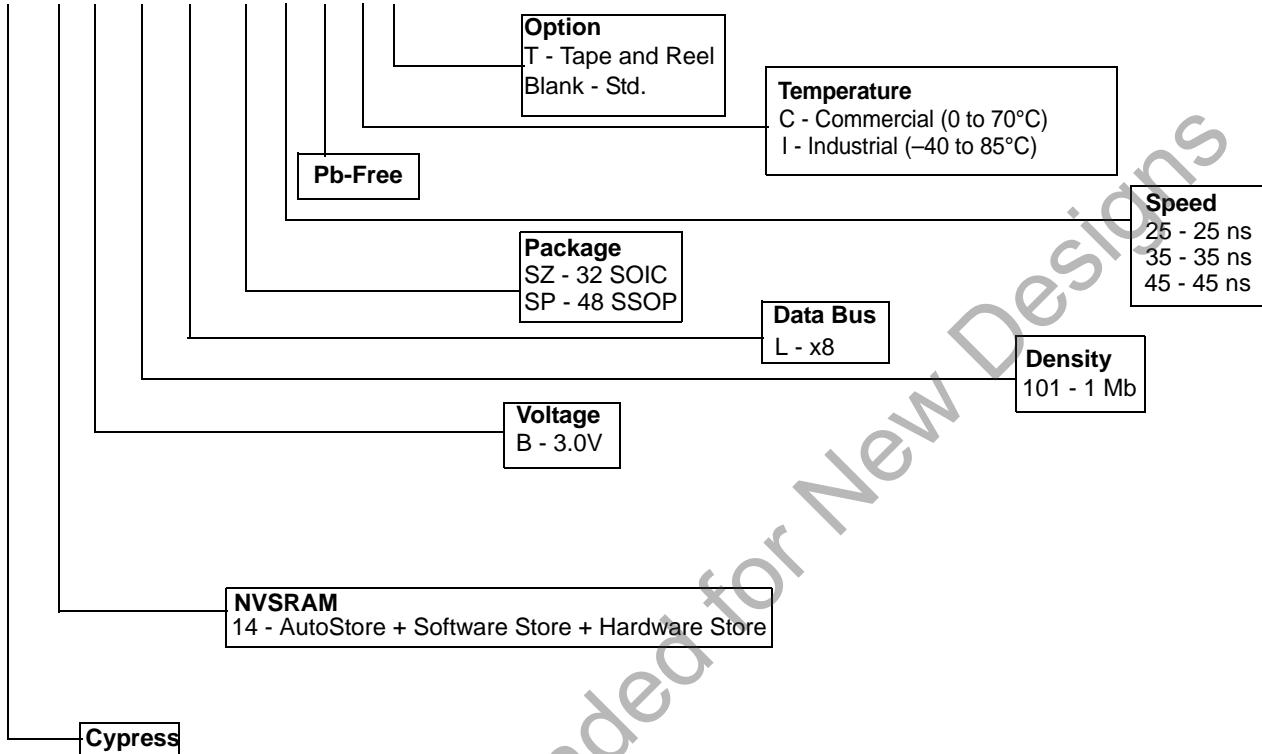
**Option**
T - Tape and Reel
Blank - Std.

**Temperature**
C - Commercial (0 to 70°C)
I - Industrial (–40 to 85°C)

**Pb-Free**

**Speed**
25 - 25 ns
35 - 35 ns
45 - 45 ns

**Package**
SZ - 32 SOIC
SP - 48 SSOP

**Data Bus**
L - x8

**Density**
101 - 1 Mb

**Voltage**
B - 3.0V

**NVSRAM**
14 - AutoStore + Software Store + Hardware Store

**Cypress**

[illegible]ded for New Designs